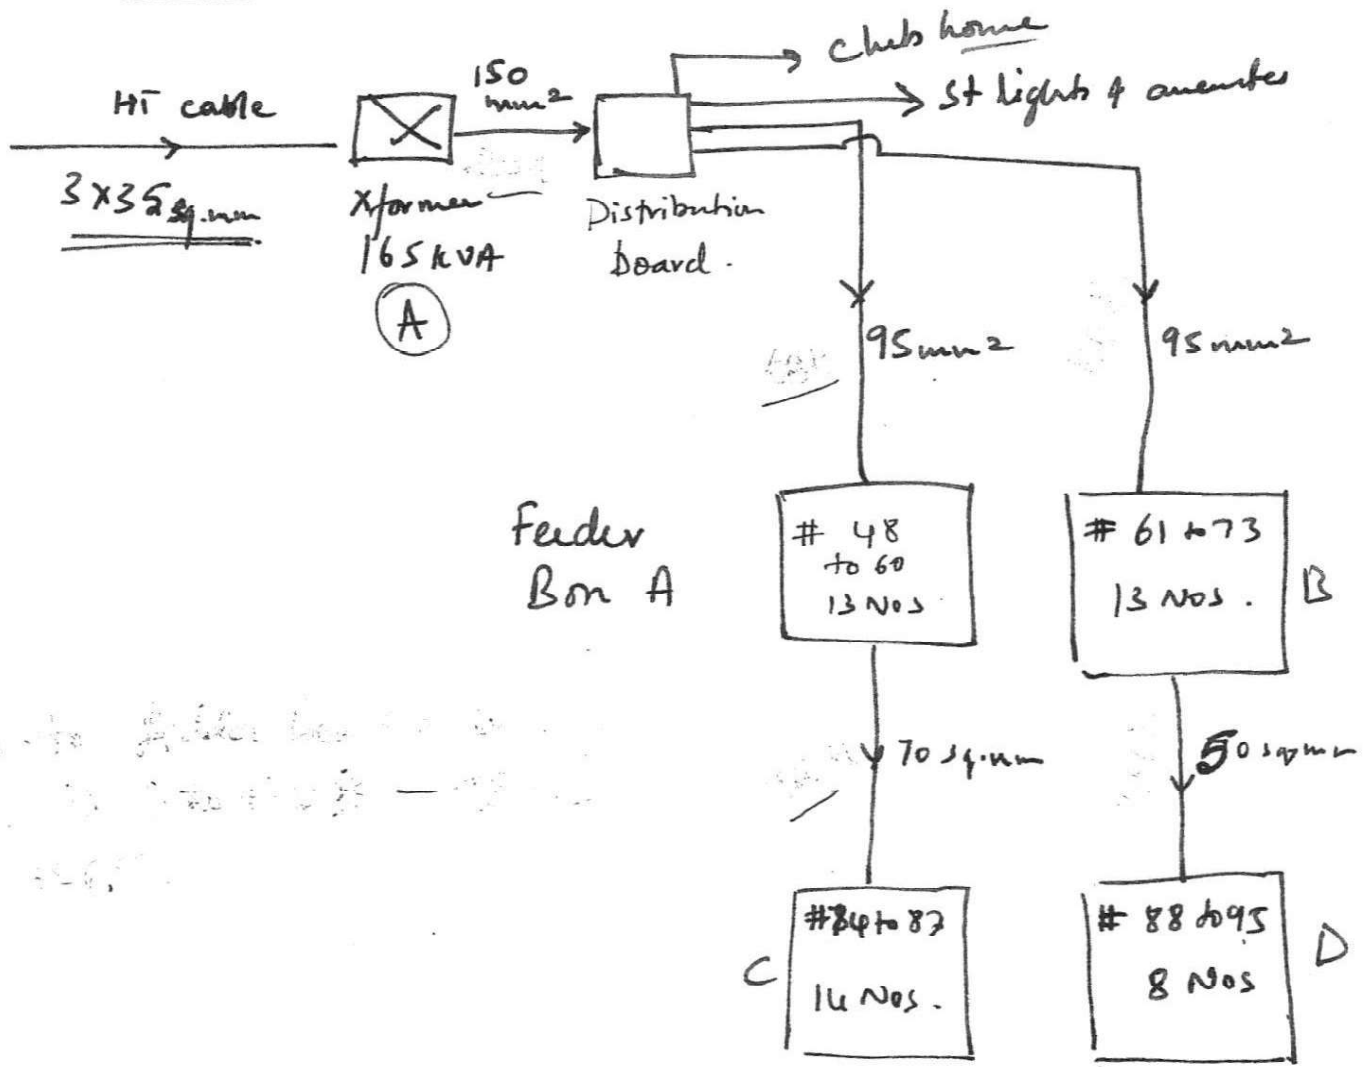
HT cable

3X35 sq.mm

Xformer
165 kVA

(A)

150 mm2

Distribution Board.

club house

St lights & amenities

95 mm2

95 mm2

Feeder Box A

# 48 to 60
13 Nos

# 61 to 73
13 Nos.

B

70 sq.mm

50 sq mm

C

# 74 to 87
14 Nos.

# 88 to 95
8 Nos

D